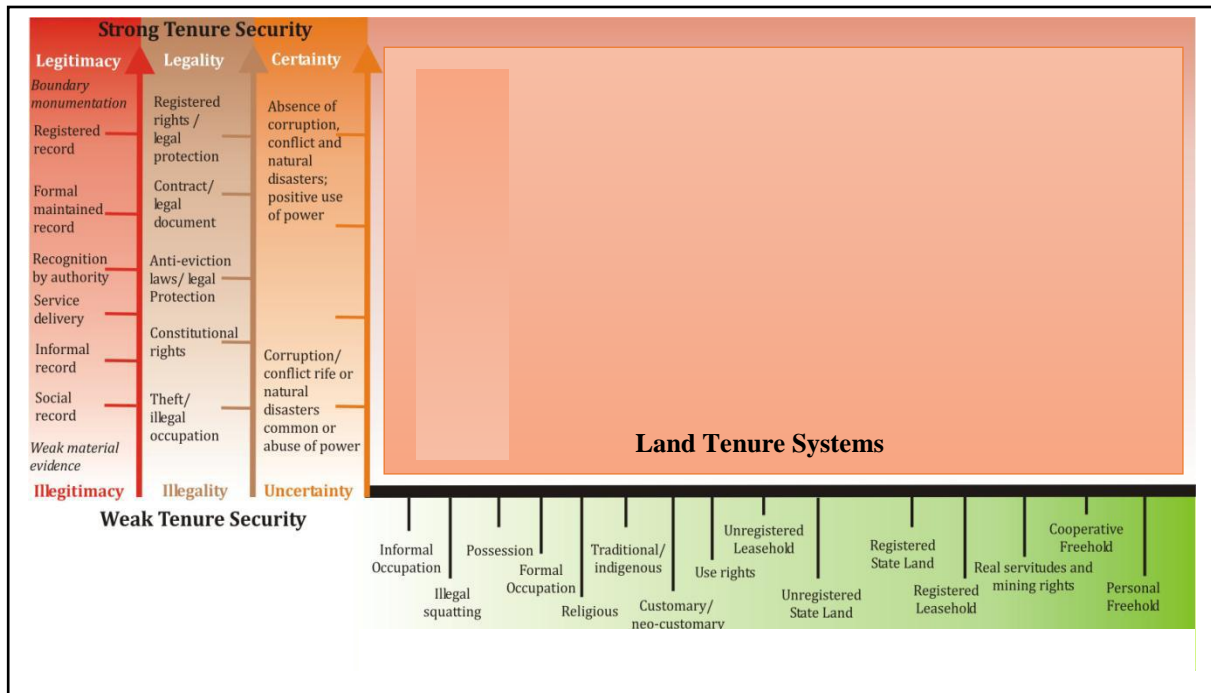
Strong Tenure Security

Legitimacy

Boundary monumentation

Registered record

Formal maintained record

Recognition by authority

Service delivery

Informal record

Social record

Weak material evidence

Illegitimacy

Legality

Registered rights / legal protection

Contract/ legal document

Anti-eviction laws/ legal Protection

Constitutional rights

Theft/ illegal occupation

Illegality

Certainty

Absence of corruption, conflict and natural disasters; positive use of power

Corruption/ conflict rife or natural disasters common or abuse of power

Uncertainty

Weak Tenure Security

Land Tenure Systems

Informal Occupation

Illegal squatting

Possession

Formal Occupation

Religious

Traditional/ indigenous

Customary/ neo-customary

Use rights

Unregistered Leasehold

Unregistered State Land

Registered State Land

Registered Leasehold

Real servitudes and mining rights

Cooperative Freehold

Personal Freehold